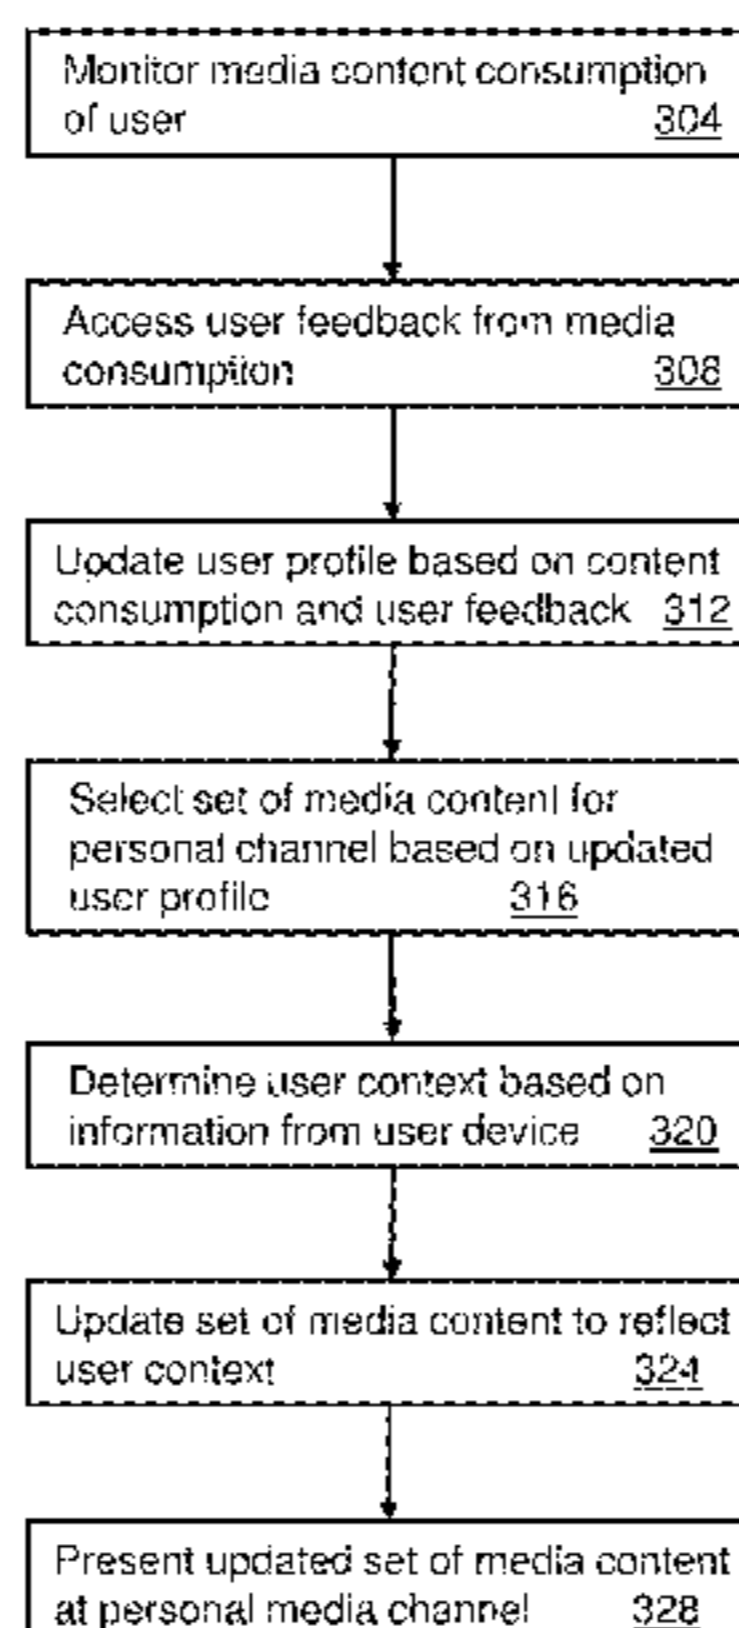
Monitor media content consumption of user 304

Access user feedback from media consumpiton 308

Update user profile based on content consumption and user feedback 312

Select set of media content for personal channel based on updated user profile 316

Determine user context based on information from user device 320

Update set of media content to reflect user context 324

Present updated set of media content at personal media channel 328